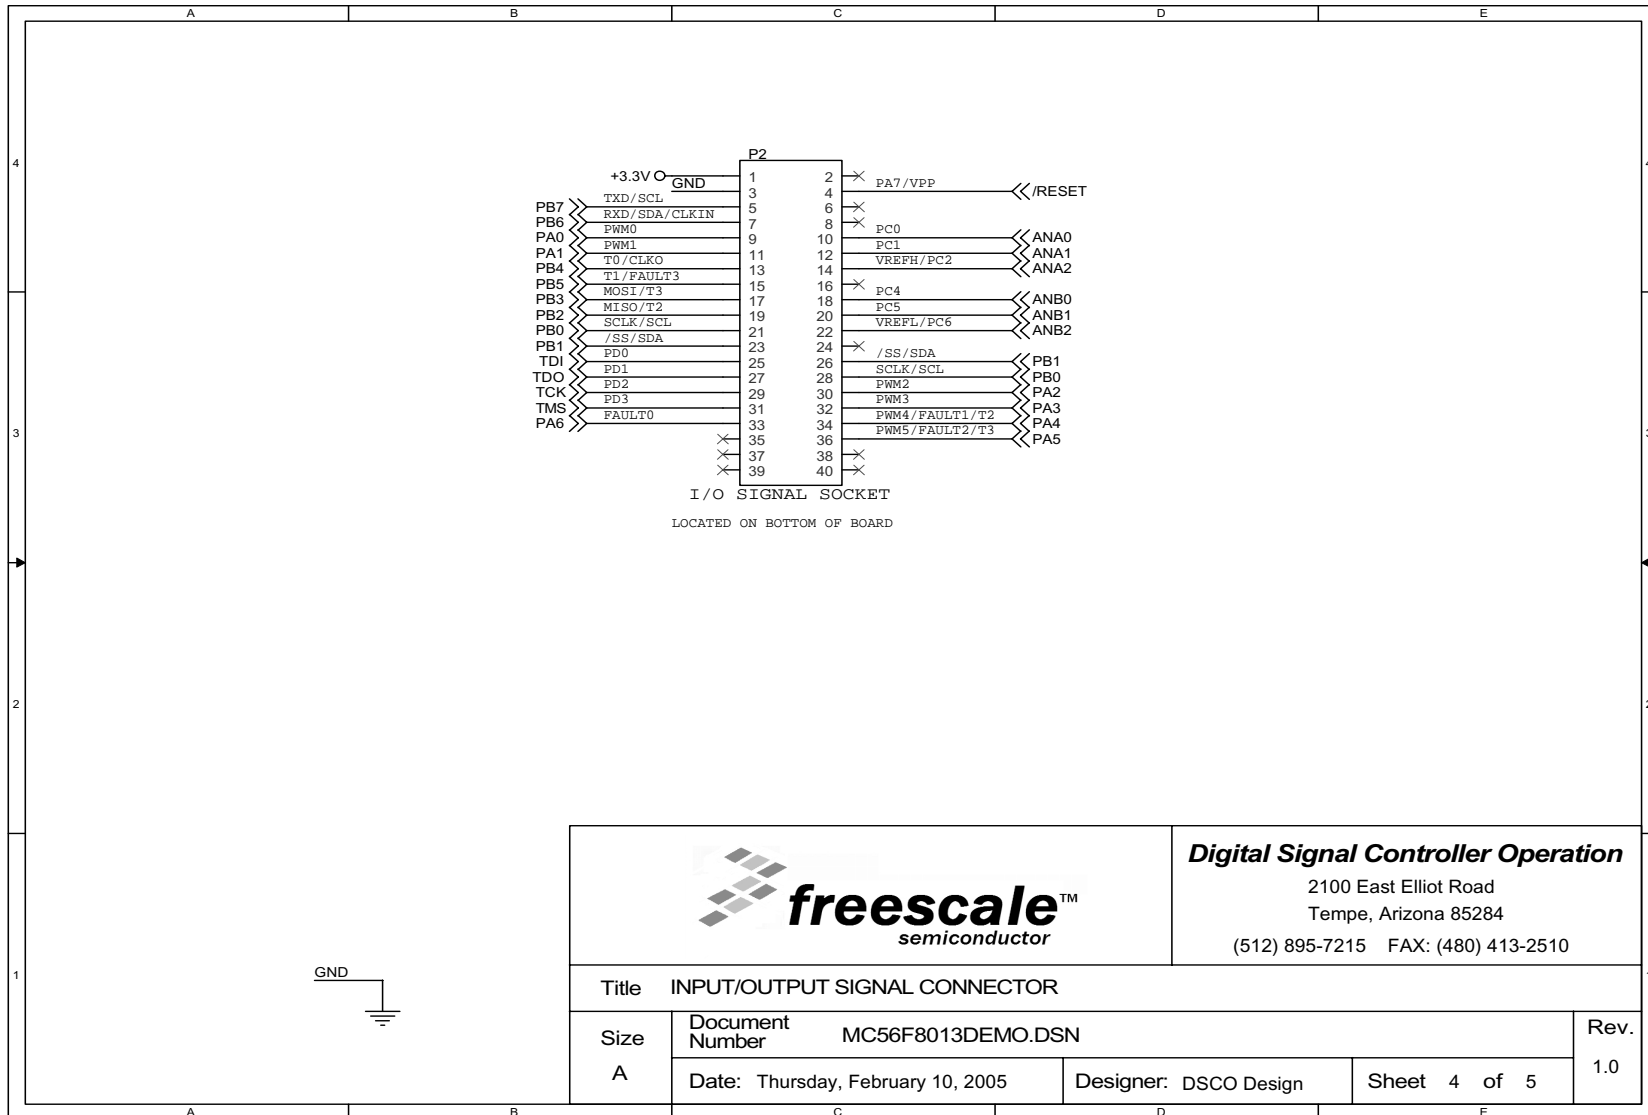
A B C D E

4

P2

+3.3V GND 1 2 PA7/VPP /RESET
3 4
PB7 TXD/SCL 5 6
PB6 RXD/SDA/CLKIN 7 8
PA0 PWM0 9 10 PC0 ANA0
PA1 PWM1 11 12 PC1 ANA1
PB4 T0/CLKO 13 14 VREFH/PC2 ANA2
PB5 T1/FAULT3 15 16
PB3 MOSI/T3 17 18 PC4 ANB0
PB2 MISO/T2 19 20 PC5 ANB1
PB0 SCLK/SCL 21 22 VREFL/PC6 ANB2
PB1 /SS/SDA 23 24
TDI PD0 25 26 /SS/SDA PB1
TDO PD1 27 28 SCLK/SCL PB0
TCK PD2 29 30 PWM2 PA2
TMS PD3 31 32 PWM3 PA3
PA6 FAULT0 33 34 PWM4/FAULT1/T2 PA4
35 36 PWM5/FAULT2/T3 PA5
37 38
39 40

I/O SIGNAL SOCKET

LOCATED ON BOTTOM OF BOARD

3

2

1

GND

freescale™ semiconductor

Digital Signal Controller Operation
2100 East Elliot Road
Tempe, Arizona 85284
(512) 895-7215 FAX: (480) 413-2510

| Title | INPUT/OUTPUT SIGNAL CONNECTOR | | | |
|---|---|---|---|---|
| Size A | Document Number MC56F8013DEMO.DSN | | | Rev. 1.0 |
| | Date: Thursday, February 10, 2005 | Designer: DSCO Design | Sheet 4 of 5 | |

A B C D E